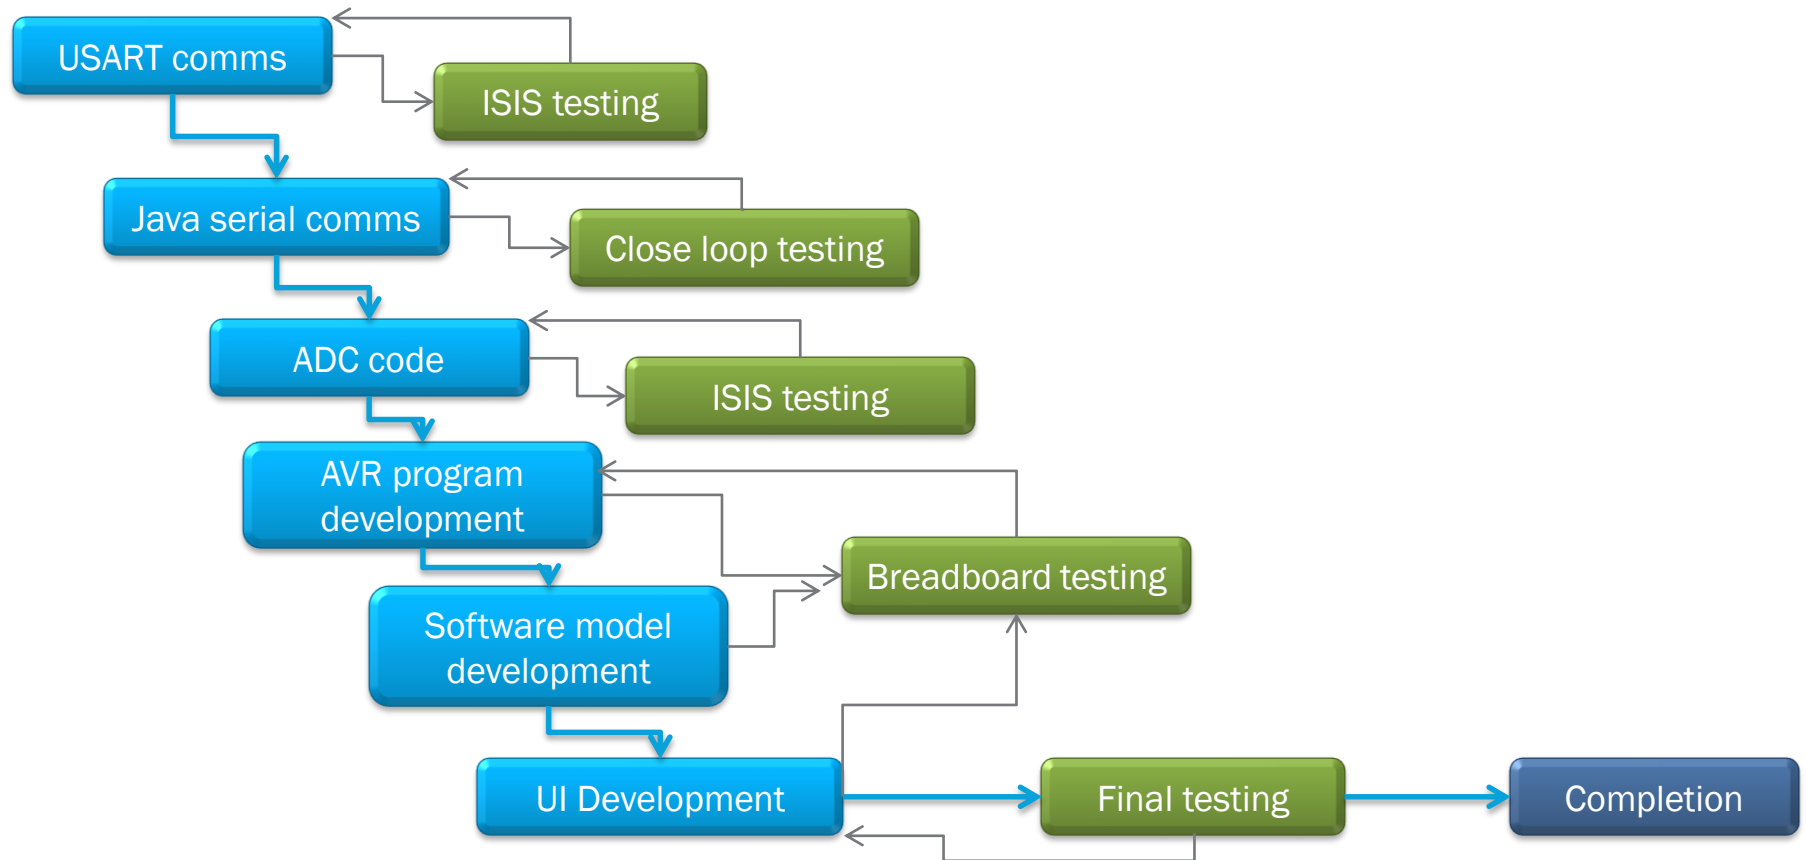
USART comms

ISIS testing

Java serial comms

Close loop testing

ADC code

ISIS testing

AVR program development

Breadboard testing

Software model development

UI Development

Final testing

Completion